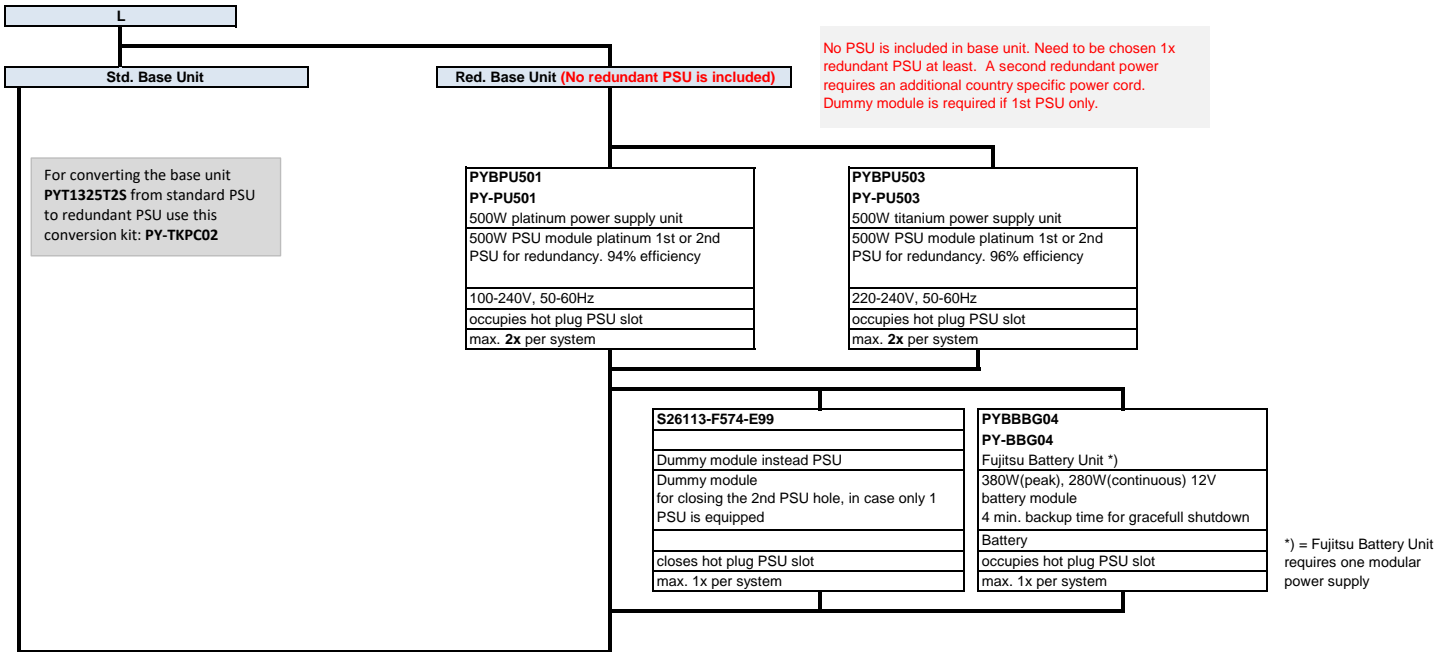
L

Std. Base Unit

Red. Base Unit (No redundant PSU is included)

No PSU is included in base unit. Need to be chosen 1x redundant PSU at least. A second redundant power requires an additional country specific power cord. Dummy module is required if 1st PSU only.

For converting the base unit **PYT1325T2S** from standard PSU to redundant PSU use this conversion kit: **PY-TKPC02**

| PYBPU501 |
|---|
| PY-PU501 |
| 500W platinum power supply unit |
| 500W PSU module platinum 1st or 2nd PSU for redundancy. 94% efficiency |
| 100-240V, 50-60Hz |
| occupies hot plug PSU slot |
| max. **2x** per system |

| PYBPU503 |
|---|
| PY-PU503 |
| 500W titanium power supply unit |
| 500W PSU module platinum 1st or 2nd PSU for redundancy. 96% efficiency |
| 220-240V, 50-60Hz |
| occupies hot plug PSU slot |
| max. **2x** per system |

| S26113-F574-E99 |
|---|
| |
| Dummy module instead PSU |
| Dummy module for closing the 2nd PSU hole, in case only 1 PSU is equipped |
| closes hot plug PSU slot |
| max. 1x per system |

| PYBBBG04 |
|---|
| PY-BBG04 |
| Fujitsu Battery Unit *) |
| 380W(peak), 280W(continuous) 12V battery module 4 min. backup time for gracefull shutdown |
| Battery |
| occupies hot plug PSU slot |
| max. 1x per system |

*) = Fujitsu Battery Unit requires one modular power supply